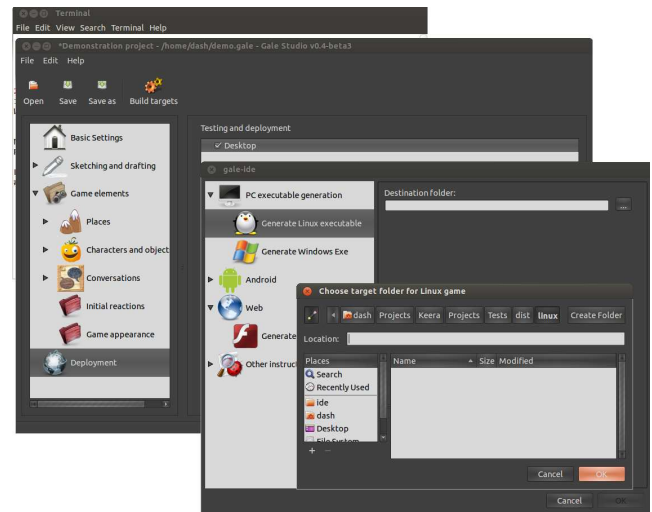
Terminal
File Edit View Search Terminal Help

*Demonstration project - /home/dash/demo.gale - Gale Studio v0.4-beta3
File Edit Help
Open Save Save as Build targets

Basic Settings
Sketching and drafting
Game elements
Places
Characters and object
Conversations
Initial reactions
Game appearance
Deployment

Testing and deployment
✓ Desktop

gale-ide
PC executable generation
Generate Linux executable
Generate Windows Exe
Android
Web
Generate
Other instruc

Destination folder:
...

Choose target folder for Linux game
dash Projects Keera Projects Tests dist linux Create Folder
Location:
Places
Search
Recently Used
ide
dash
Desktop
File System
Name Size Modified
+ −
Cancel OK

Cancel OK